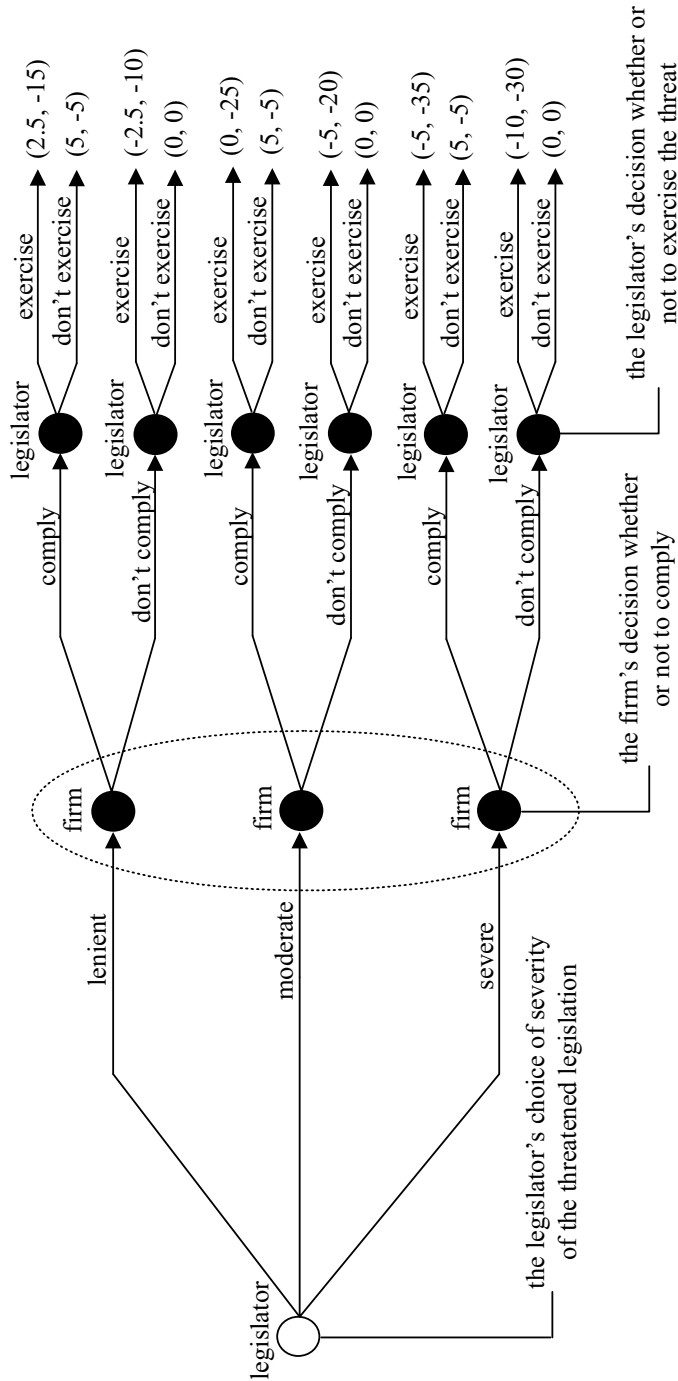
legislator

lenient

moderate

severe

the legislator's choice of severity of the threatened legislation

firm

firm

firm

the firm's decision whether or not to comply

comply

don't comply

comply

don't comply

comply

don't comply

legislator

legislator

legislator

legislator

legislator

legislator

the legislator's decision whether or not to exercise the threat

exercise

don't exercise

exercise

don't exercise

exercise

don't exercise

exercise

don't exercise

exercise

don't exercise

exercise

don't exercise

(2.5, -15)

(5, -5)

(-2.5, -10)

(0, 0)

(0, -25)

(5, -5)

(-5, -20)

(0, 0)

(-5, -35)

(5, -5)

(-10, -30)

(0, 0)